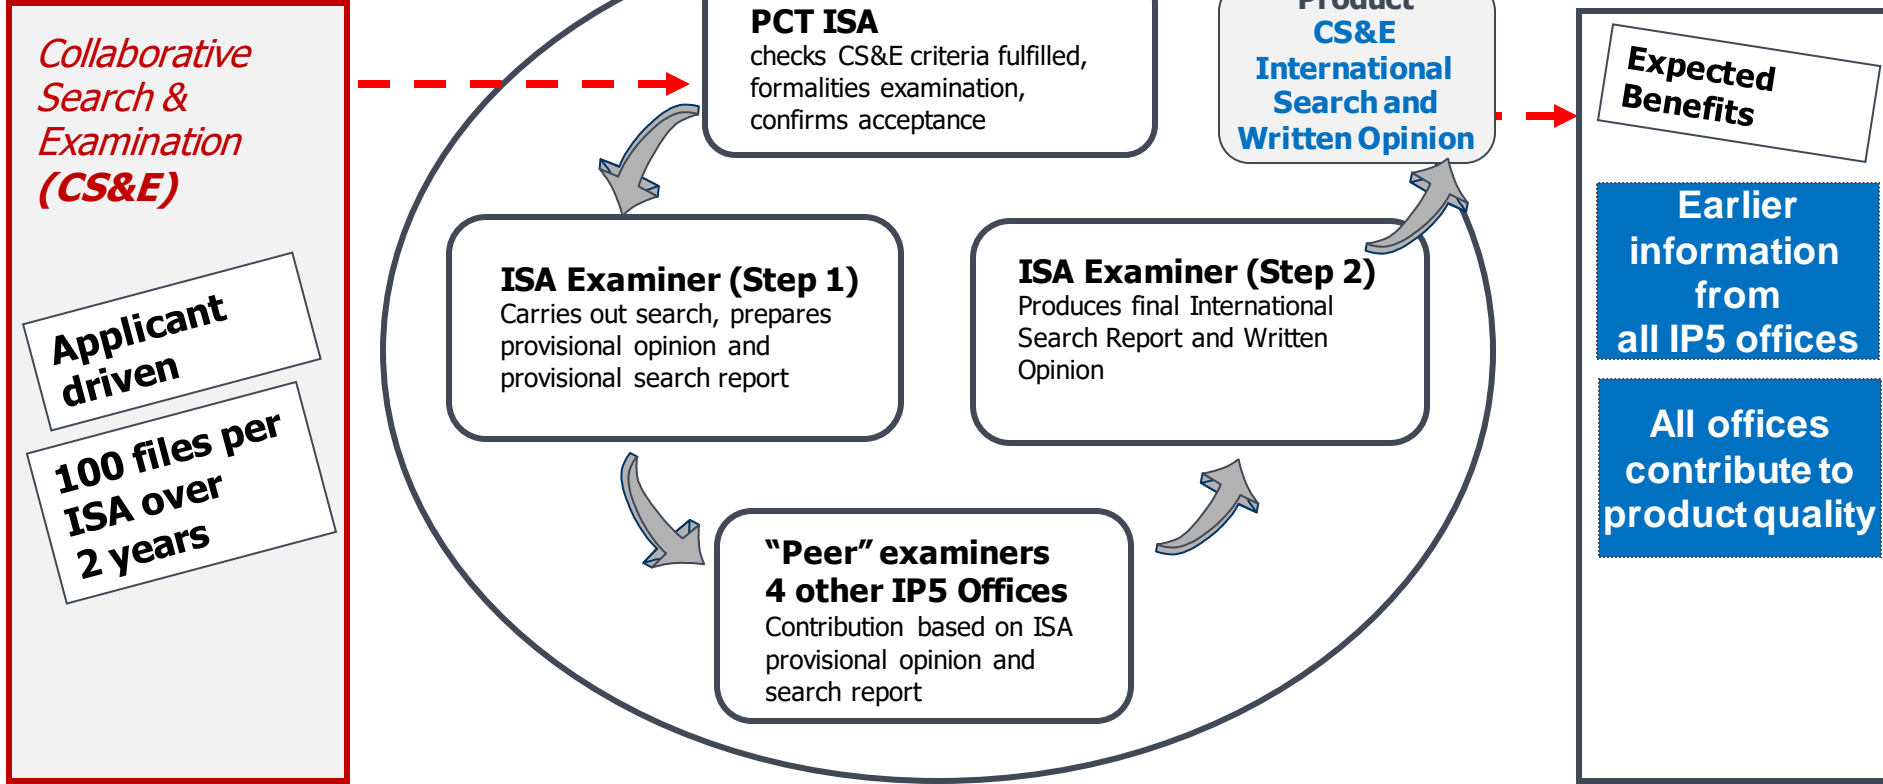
Collaborative Search & Examination (CS&E)

Applicant driven

100 files per ISA over 2 years

PCT ISA
checks CS&E criteria fulfilled, formalities examination, confirms acceptance

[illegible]
CS&E International Search and Written Opinion

ISA Examiner (Step 1)
Carries out search, prepares provisional opinion and provisional search report

ISA Examiner (Step 2)
Produces final International Search Report and Written Opinion

"Peer" examiners
4 other IP5 Offices
Contribution based on ISA provisional opinion and search report

Expected Benefits

Earlier information from all IP5 offices

All offices contribute to product quality